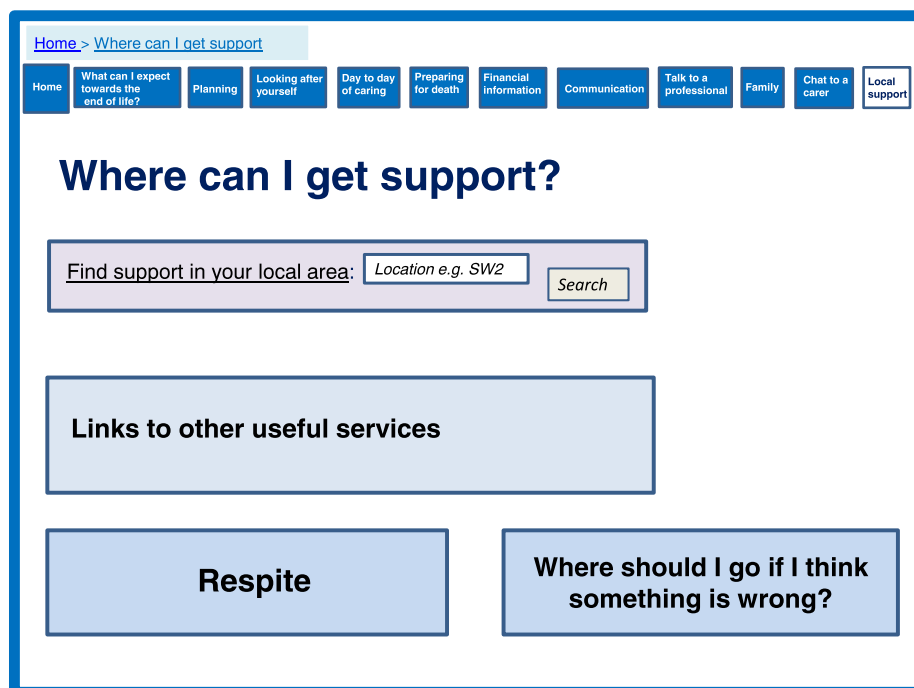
Home > Where can I get support

Home
What can I expect towards the end of life?
Planning
Looking after yourself
Day to day of caring
Preparing for death
Financial information
Communication
Talk to a professional
Family
Chat to a carer
Local support

Where can I get support?

Find support in your local area: Location e.g. SW2 Search

Links to other useful services

Respite

Where should I go if I think something is wrong?